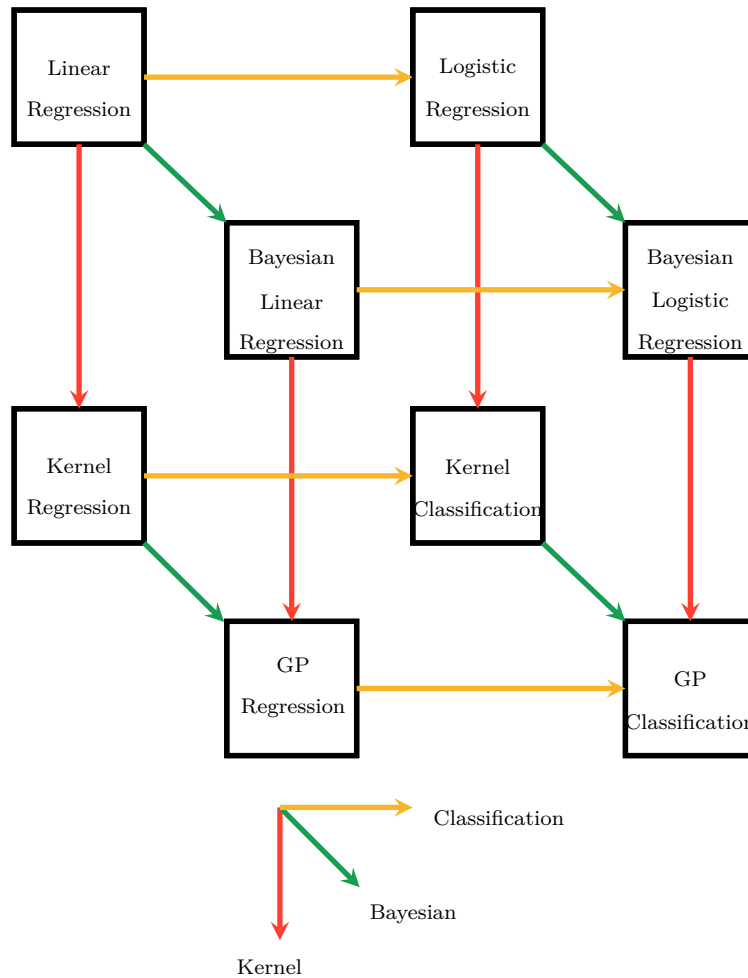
Linear Regression

Logistic Regression

Bayesian Linear Regression

Bayesian Logistic Regression

Kernel Regression

Kernel Classification

GP Regression

GP Classification

Classification

Bayesian

Kernel